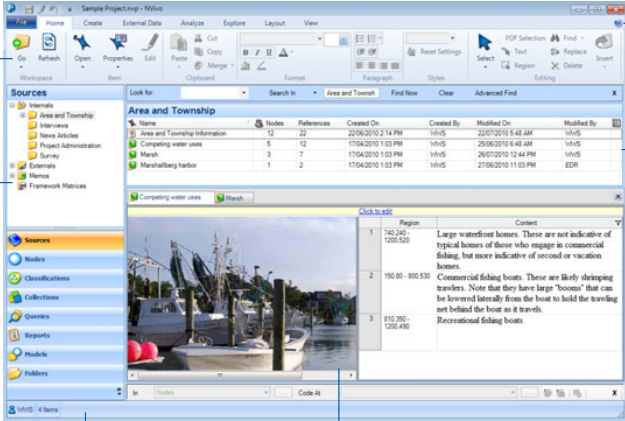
Sample Project.nvp - NVivo

File Home Create External Data Analyze Explore Layout View

Go Refresh Open Properties Edit Paste Cut Copy Merge Reset Settings Select PDF Selection Text Region Find Replace Delete Insert

Workspace Item Clipboard Format Paragraph Styles Editing

Sources

Internals
Area and Township
Interviews
News Articles
Project Administration
Survey
Externals
Memos
Framework Matrices

Look for: Search In Area and Townsh Find Now Clear Advanced Find

Area and Township

| Name | Nodes | References | Created On | Created By | Modified On | Modified By |
|---|---|---|---|---|---|---|
| Area and Township Information | 12 | 22 | 22/06/2010 2:14 PM | WWS | 22/07/2010 5:48 AM | WWS |
| Competing water uses | 5 | 12 | 17/04/2010 1:03 PM | WWS | 23/06/2010 6:48 AM | WWS |
| Marsh | 3 | 7 | 17/04/2010 1:03 PM | WWS | 26/07/2010 12:44 PM | WWS |
| Marshallberg harbor | 1 | 2 | 17/04/2010 1:03 PM | WWS | 27/06/2010 11:50 AM | EDR |

Competing water uses Marsh

Click to edit

| | Region | Content |
|---|---|---|
| 1 | 740,240 - 1200,520 | Large waterfront homes. These are not indicative of typical homes of those who engage in commercial fishing, but more indicative of second or vacation homes. |
| 2 | 150,80 - 800,530 | Commercial fishing boats. These are likely shrimping trawlers. Note that they have large "booms" that can be lowered laterally from the boat to hold the trawling net behind the boat as it travels. |
| 3 | 810,350 - 1200,490 | Recreational fishing boats |

Sources
Nodes
Classifications
Collections
Queries
Reports
Models
Folders

In Nodes Code At

WWS 4 Items